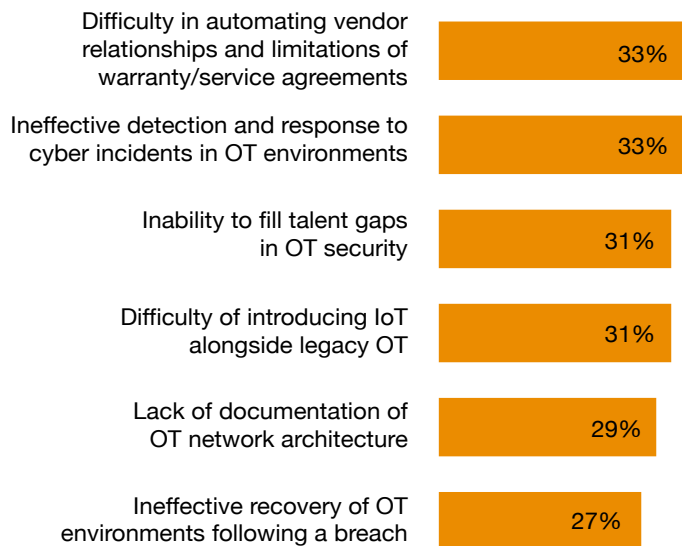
Difficulty in automating vendor relationships and limitations of warranty/service agreements
33%

Ineffective detection and response to cyber incidents in OT environments
33%

Inability to fill talent gaps in OT security
31%

Difficulty of introducing IoT alongside legacy OT
31%

Lack of documentation of OT network architecture
29%

Ineffective recovery of OT environments following a breach
27%